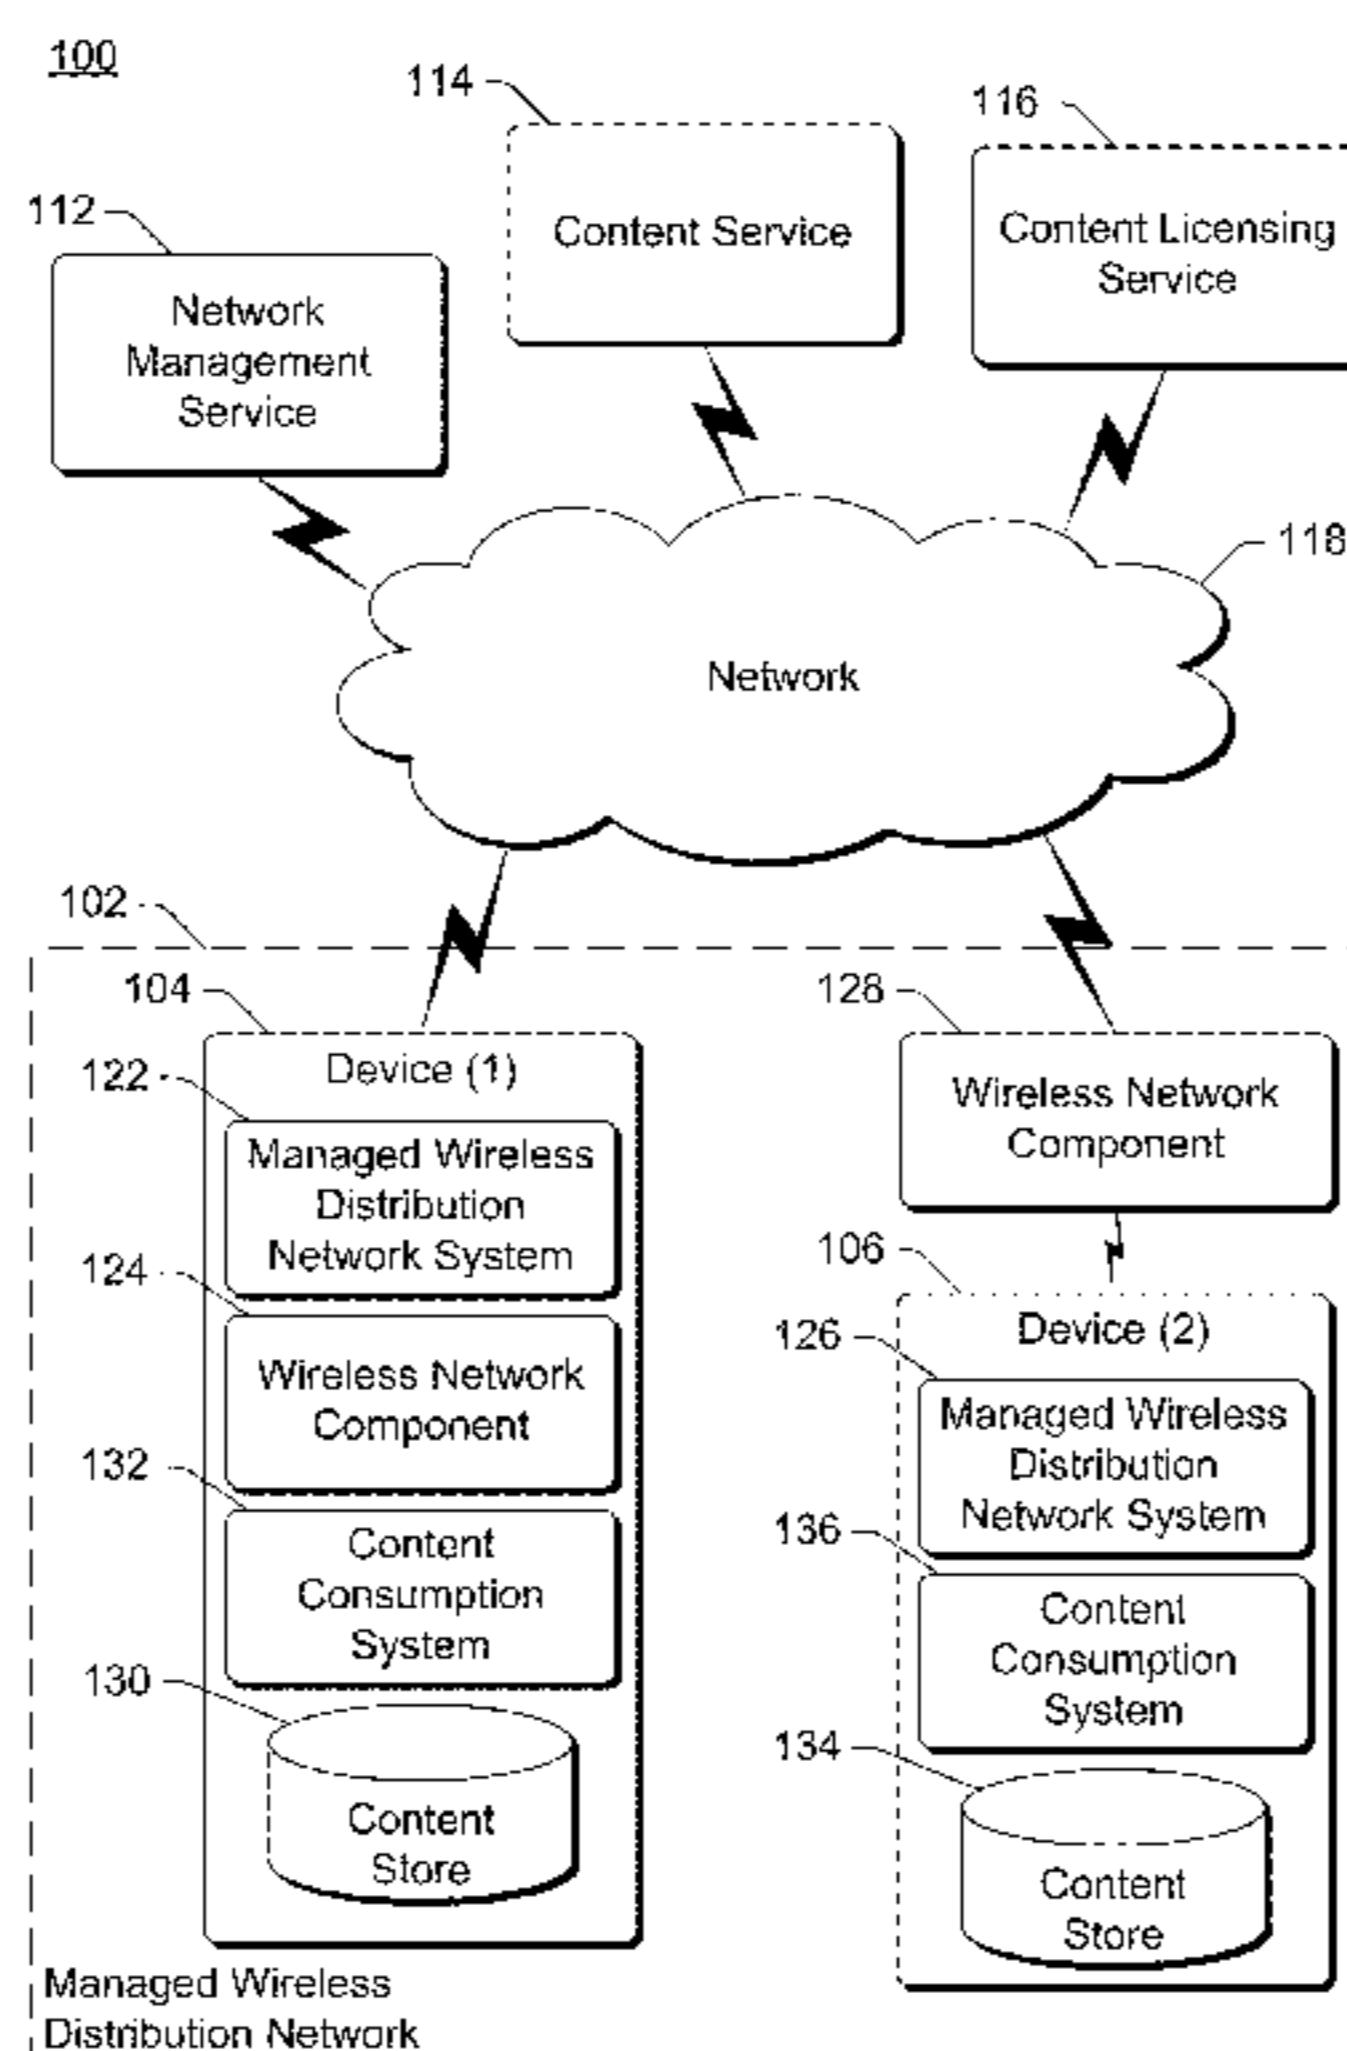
100

114

116

112

Content Service

Content Licensing Service

Network Management Service

118

Network

102

104

128

Device (1)

122

Wireless Network Component

Managed Wireless Distribution Network System

106

124

Device (2)

126

Wireless Network Component

Managed Wireless Distribution Network System

132

Content Consumption System

136

Content Consumption System

130

134

Content Store

Content Store

Managed Wireless Distribution Network